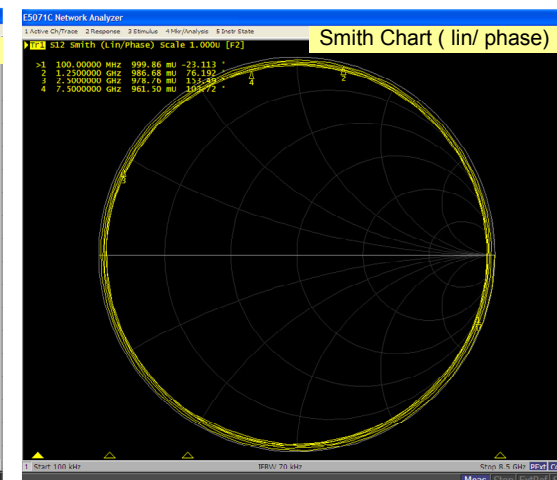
E5071C Network Analyzer

1 Active Ch/Trace 2 Response 3 Stimulus 4 Mkr/Analysis 5 Instr State

Tr1 S12 Smith (Lin/Phase) Scale 1.000U [F2]

Smith Chart ( lin/ phase)

>1 100.00000 MHz 999.86 mU -23.113 °
2 1.2500000 GHz 986.68 mU 76.192 °
3 2.5000000 GHz 978.76 mU 153.49 °
4 7.5000000 GHz 961.50 mU 103.72 °

1 Start 100 kHz

IFBW 70 kHz

Stop 8.5 GHz

Meas Stop ExtRef